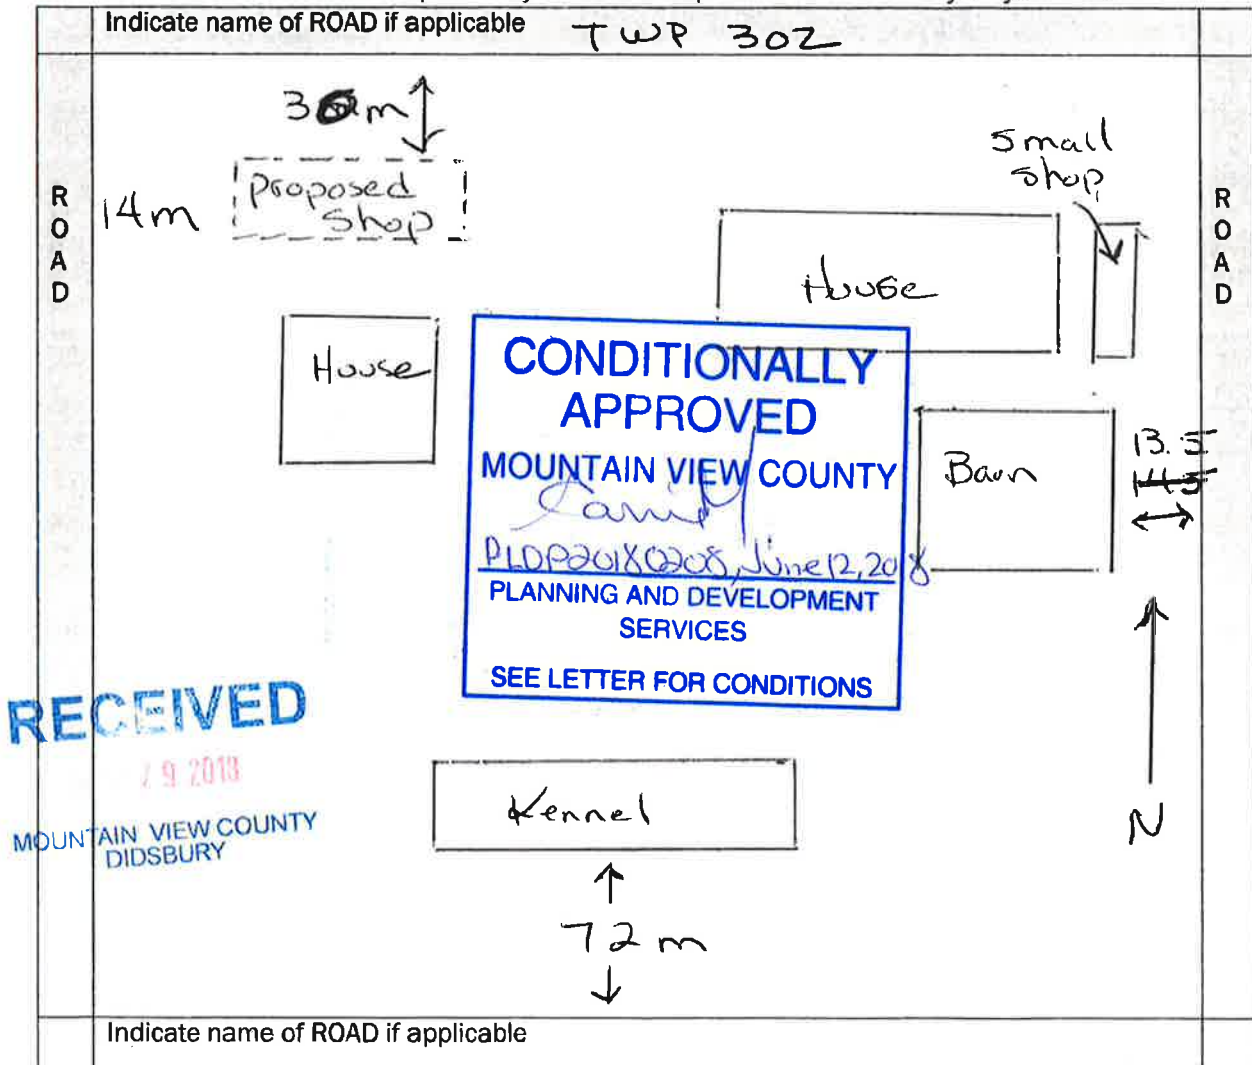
Indicate name of ROAD if applicable TWP 302

ROAD

ROAD

30m

14m

Proposed Shop

Small shop

House

House

CONDITIONALLY APPROVED

MOUNTAIN VIEW COUNTY

PLDP20180208, June 12, 2018

PLANNING AND DEVELOPMENT SERVICES

SEE LETTER FOR CONDITIONS

Barn

13.5

~~14.5~~

RECEIVED

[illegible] 9 2018

MOUNTAIN VIEW COUNTY DIDSBURY

Kennel

72m

N

Indicate name of ROAD if applicable